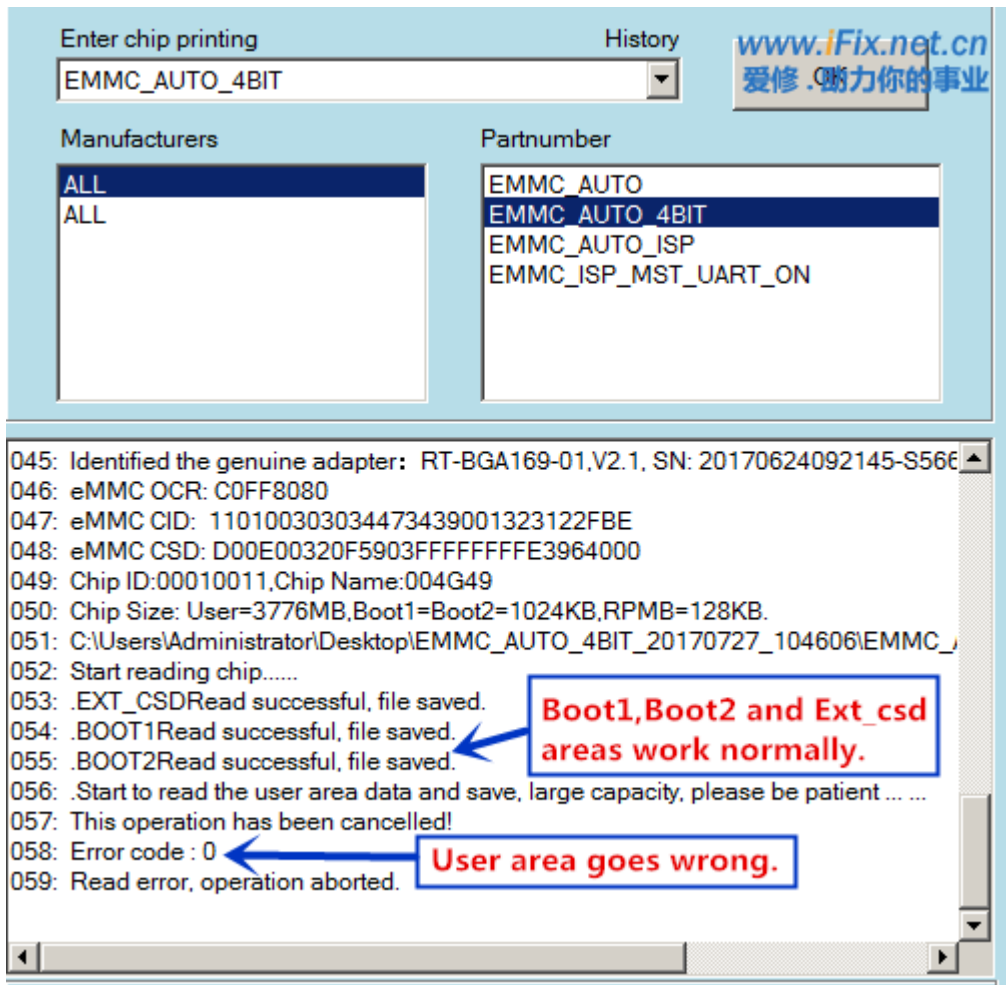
Enter chip printing

History

EMMC_AUTO_4BIT

www.iFix.net.cn
爱修 . 助力你的事业

Manufacturers

ALL
ALL

Partnumber

EMMC_AUTO
EMMC_AUTO_4BIT
EMMC_AUTO_ISP
EMMC_ISP_MST_UART_ON

045: Identified the genuine adapter: RT-BGA169-01,V2.1, SN: 20170624092145-S56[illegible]
046: eMMC OCR: C0FF8080
047: eMMC CID: 110100303034473439001323122FBE
048: eMMC CSD: D00E00320F5903FFFFFFFFE3964000
049: Chip ID:00010011,Chip Name:004G49
050: Chip Size: User=3776MB,Boot1=Boot2=1024KB,RPMB=128KB.
051: C:\Users\Administrator\Desktop\EMMC_AUTO_4BIT_20170727_104606\EMMC_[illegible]
052: Start reading chip......
053: .EXT_CSDRead successful, file saved.
054: .BOOT1Read successful, file saved.
055: .BOOT2Read successful, file saved.
056: .Start to read the user area data and save, large capacity, please be patient ... ...
057: This operation has been cancelled!
058: Error code : 0
059: Read error, operation aborted.

Boot1,Boot2 and Ext_csd areas work normally.

User area goes wrong.